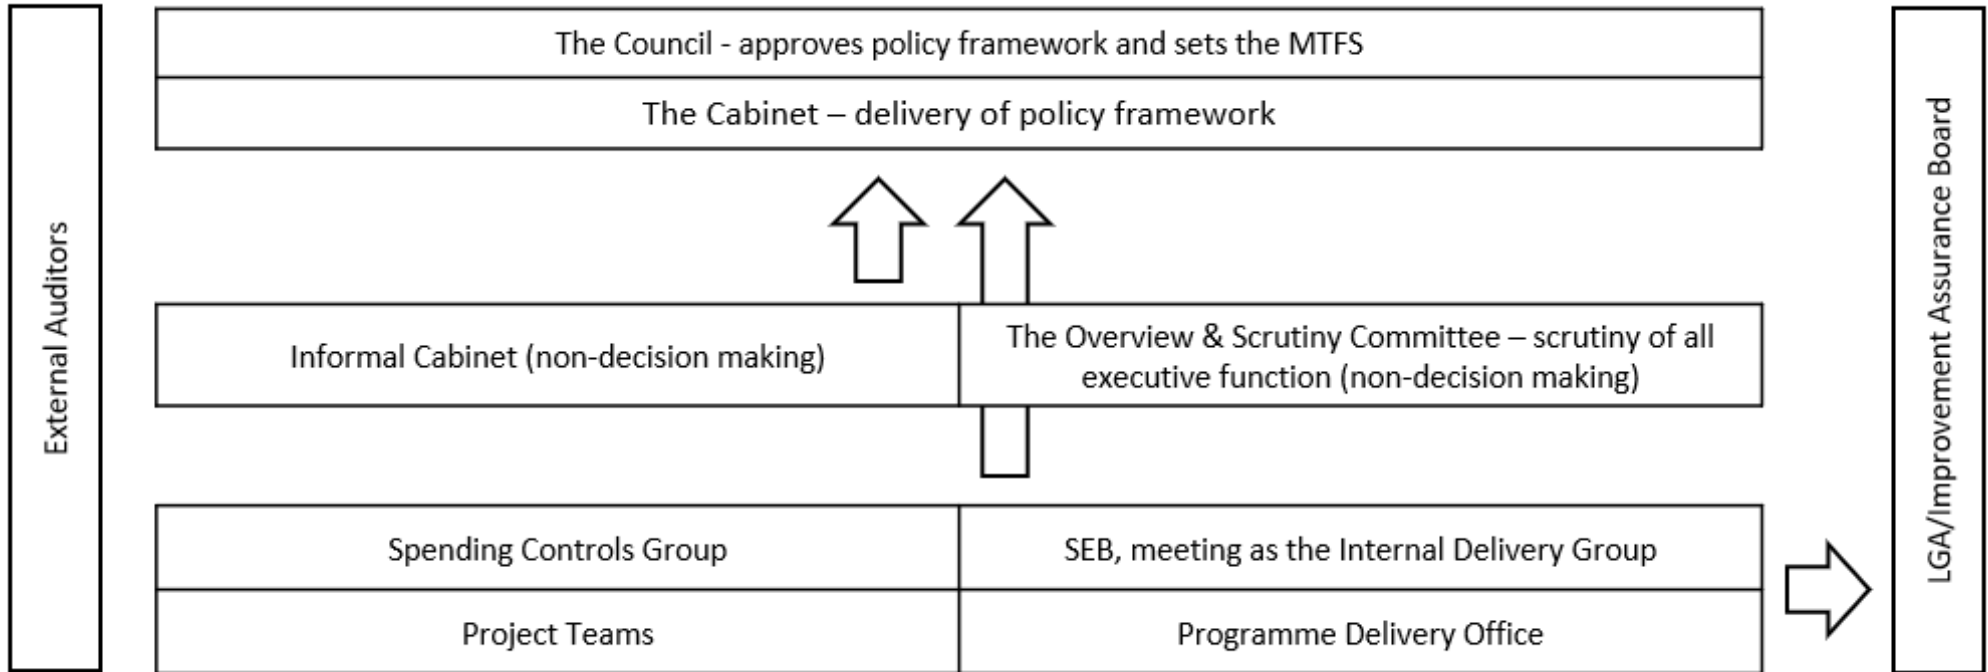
External Auditors

The Council - approves policy framework and sets the MTFS

The Cabinet – delivery of policy framework

Informal Cabinet (non-decision making)

The Overview & Scrutiny Committee – scrutiny of all executive function (non-decision making)

Spending Controls Group

SEB, meeting as the Internal Delivery Group

Project Teams

Programme Delivery Office

LGA/Improvement Assurance Board